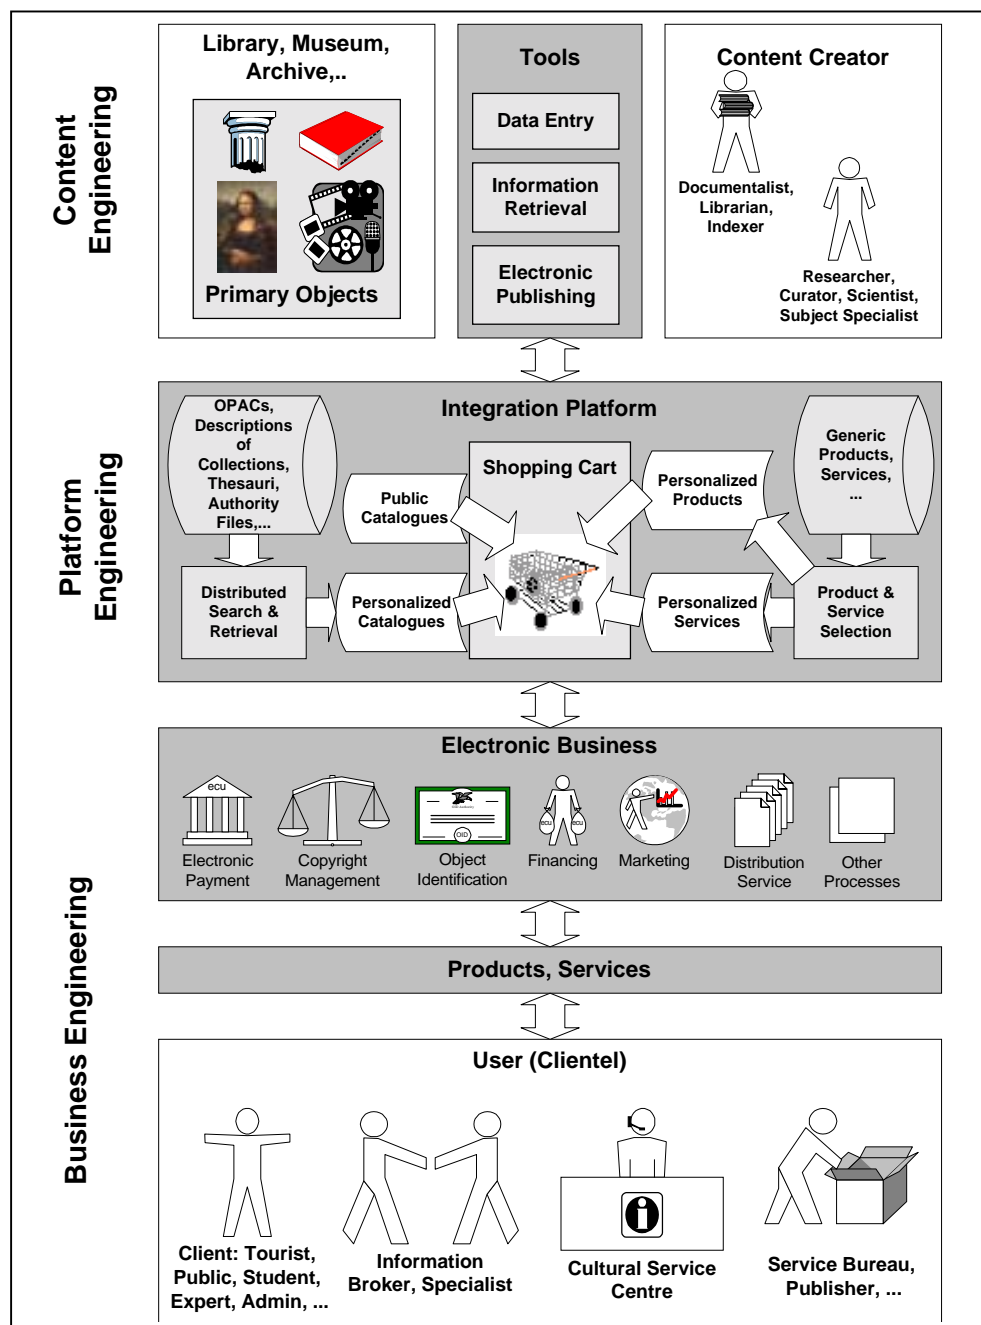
Content Engineering

Library, Museum, Archive,..

Primary Objects

Tools

Data Entry

Information Retrieval

Electronic Publishing

Content Creator

Documentalist, Librarian, Indexer

Researcher, Curator, Scientist, Subject Specialist

Platform Engineering

Integration Platform

OPACs, Descriptions of Collections, Thesauri, Authority Files,...

Public Catalogues

Shopping Cart

Personalized Products

Generic Products, Services, ...

Distributed Search & Retrieval

Personalized Catalogues

Personalized Services

Product & Service Selection

Business Engineering

Electronic Business

ecu

Electronic Payment

Copyright Management

OID

Object Identification

ecu ecu

Financing

Marketing

Distribution Service

Other Processes

Products, Services

User (Clientel)

Client: Tourist, Public, Student, Expert, Admin, ...

Information Broker, Specialist

Cultural Service Centre

Service Bureau, Publisher, ...